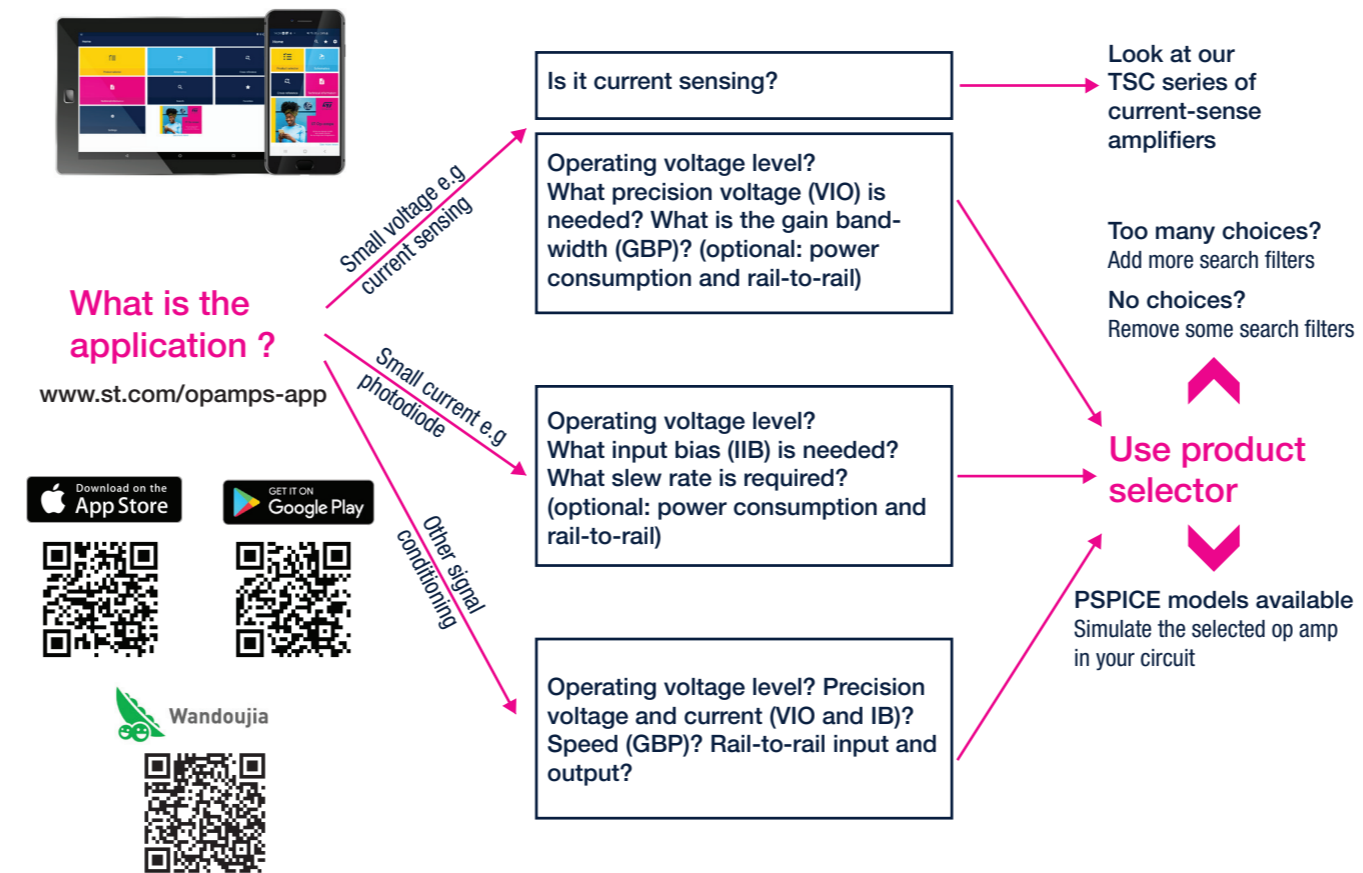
What is the application ?

www.st.com/opamps-app

Download on the App Store

GET IT ON Google Play

Wandoujia

Small voltage e.g current sensing

Small current e.g photodiode

Other signal conditioning

Is it current sensing?

Operating voltage level? What precision voltage (VIO) is needed? What is the gain bandwidth (GBP)? (optional: power consumption and rail-to-rail)

Operating voltage level? What input bias (IIB) is needed? What slew rate is required? (optional: power consumption and rail-to-rail)

Operating voltage level? Precision voltage and current (VIO and IB)? Speed (GBP)? Rail-to-rail input and output?

Look at our TSC series of current-sense amplifiers

Too many choices?
Add more search filters

No choices?
Remove some search filters

Use product selector

PSPICE models available
Simulate the selected op amp in your circuit